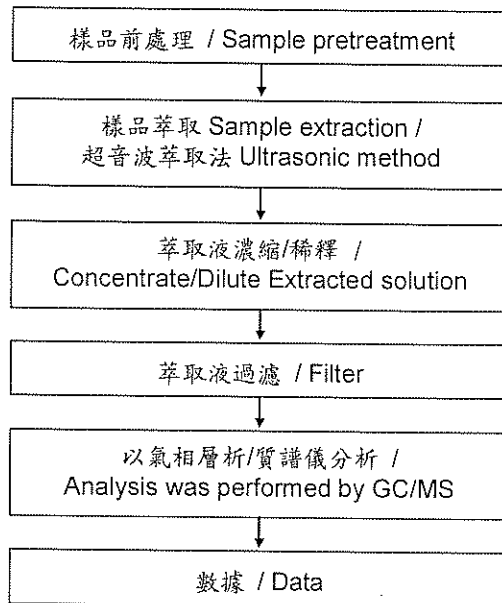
樣品前處理 / Sample pretreatment

樣品萃取 Sample extraction / 超音波萃取法 Ultrasonic method

萃取液濃縮/稀釋 / Concentrate/Dilute Extracted solution

萃取液過濾 / Filter

以氣相層析/質譜儀分析 / Analysis was performed by GC/MS

數據 / Data